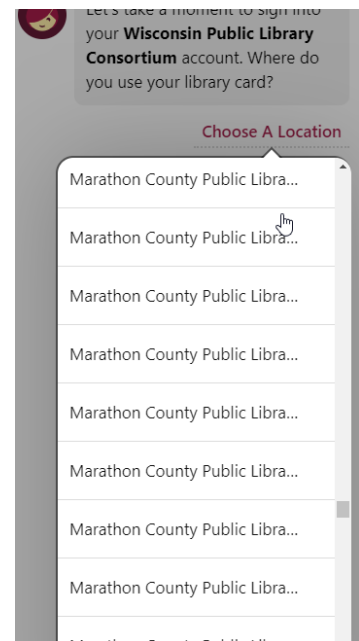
Let's take a moment to sign into your **Wisconsin Public Library Consortium** account. Where do you use your library card?

Choose A Location

Marathon County Public Libra...

Marathon County Public Libra...

Marathon County Public Libra...

Marathon County Public Libra...

Marathon County Public Libra...

Marathon County Public Libra...

Marathon County Public Libra...

Marathon County Public Libra...

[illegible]